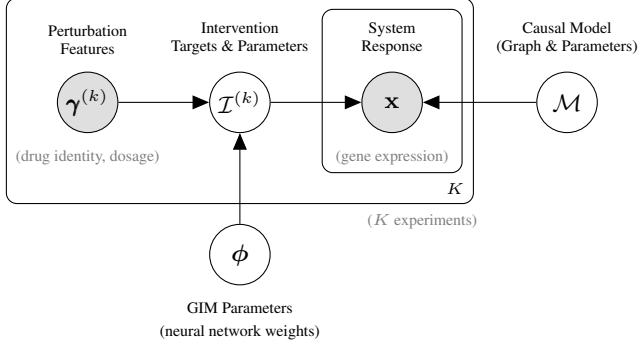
Perturbation Features

Intervention Targets & Parameters

System Response

Causal Model (Graph & Parameters)

$\boldsymbol{\gamma}^{(k)}$

$\mathcal{I}^{(k)}$

$\mathbf{x}$

$\mathcal{M}$

(drug identity, dosage)

(gene expression)

$K$

($K$ experiments)

$\boldsymbol{\phi}$

GIM Parameters
(neural network weights)